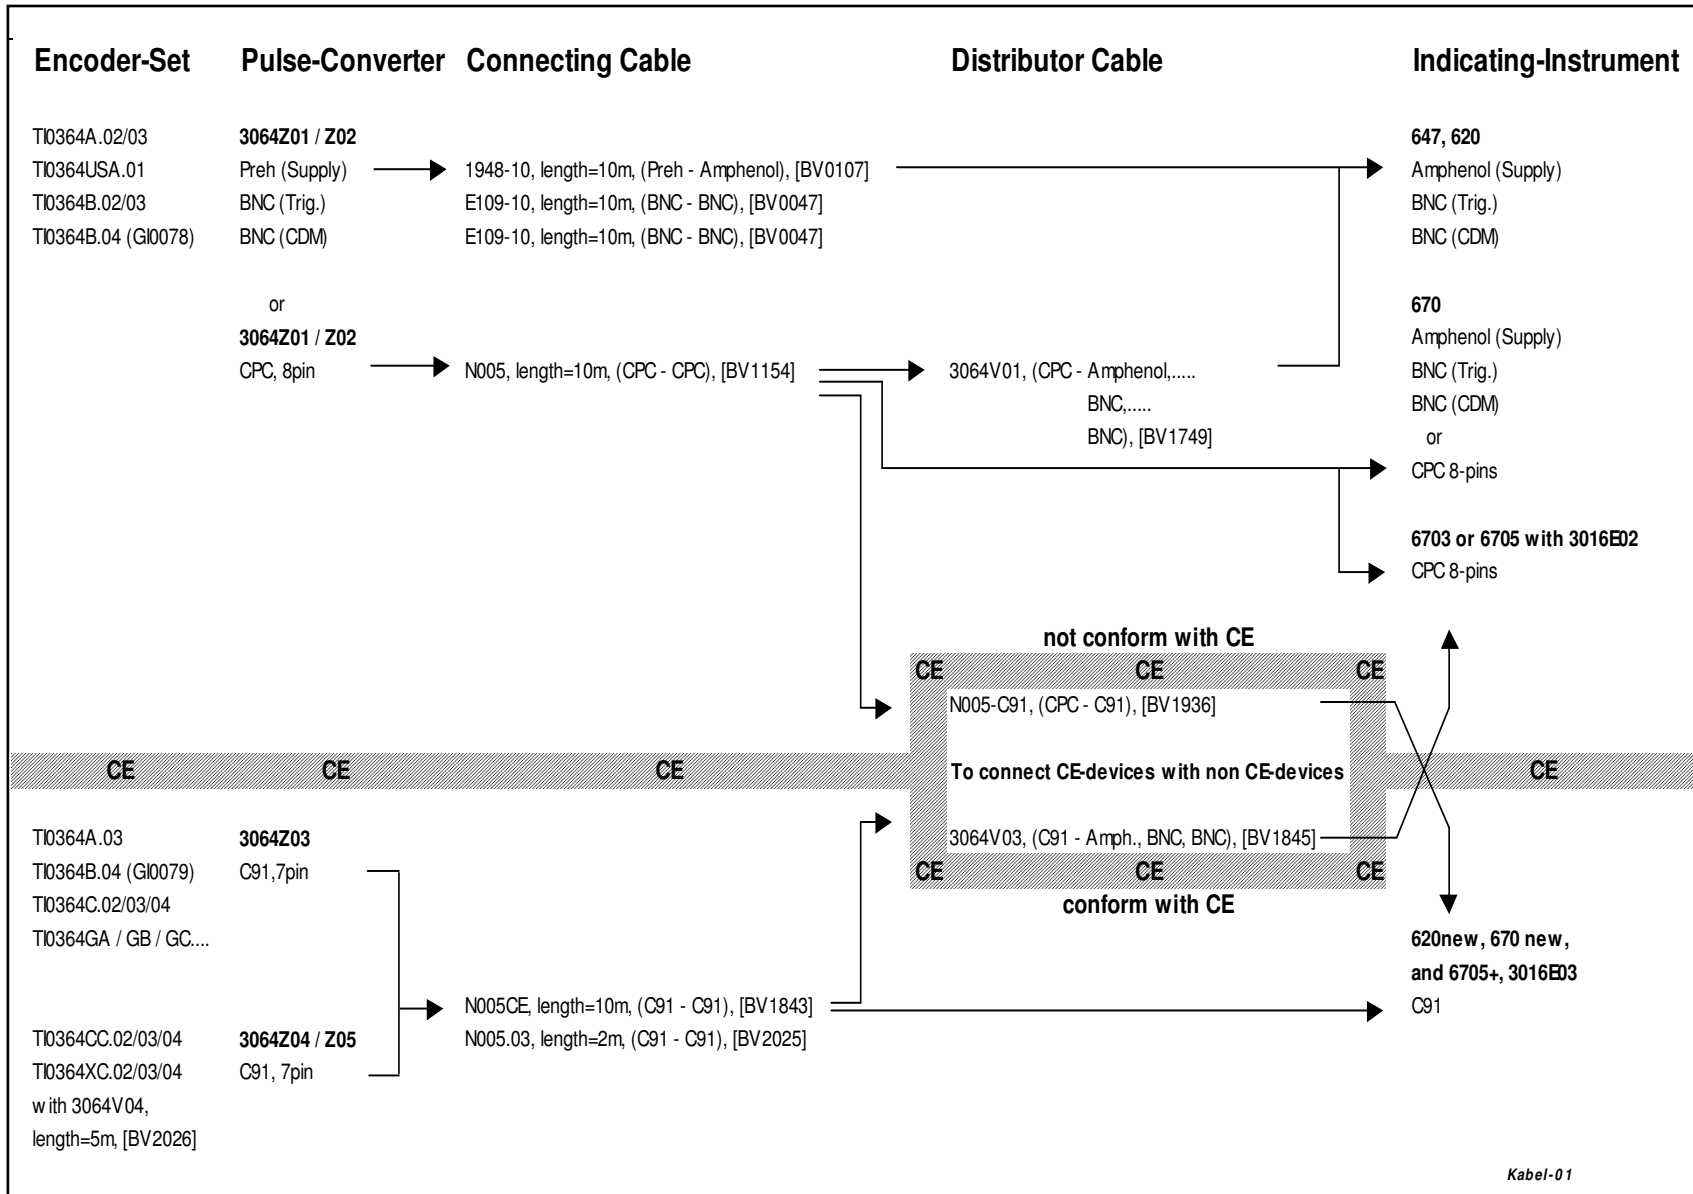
Encoder-Set

Pulse-Converter

Connecting Cable

Distributor Cable

Indicating-Instrument

TI0364A.02/03
TI0364USA.01
TI0364B.02/03
TI0364B.04 (GI0078)

3064Z01 / Z02
Preh (Supply)
BNC (Trig.)
BNC (CDM)

1948-10, length=10m, (Preh - Amphenol), [BV0107]
E109-10, length=10m, (BNC - BNC), [BV0047]
E109-10, length=10m, (BNC - BNC), [BV0047]

647, 620
Amphenol (Supply)
BNC (Trig.)
BNC (CDM)

or
3064Z01 / Z02
CPC, 8pin

N005, length=10m, (CPC - CPC), [BV1154]

3064V01, (CPC - Amphenol,.....
BNC,.....
BNC), [BV1749]

670
Amphenol (Supply)
BNC (Trig.)
BNC (CDM)
or
CPC 8-pins

6703 or 6705 with 3016E02
CPC 8-pins

not conform with CE

CE CE CE

N005-C91, (CPC - C91), [BV1936]

CE CE CE

To connect CE-devices with non CE-devices

CE CE

3064V03, (C91 - Amph., BNC, BNC), [BV1845]

CE CE CE

conform with CE

TI0364A.03
TI0364B.04 (GI0079)
TI0364C.02/03/04
TI0364GA / GB / GC....

3064Z03
C91,7pin

620new, 670 new,
and 6705+, 3016E03
C91

N005CE, length=10m, (C91 - C91), [BV1843]
N005.03, length=2m, (C91 - C91), [BV2025]

TI0364CC.02/03/04
TI0364XC.02/03/04
with 3064V04,
length=5m, [BV2026]

3064Z04 / Z05
C91, 7pin

Kabel-01